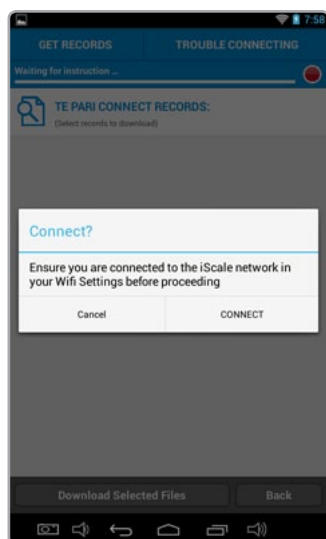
7:58

GET RECORDS

TROUBLE CONNECTING

Waiting for instruction ...

TE PARI CONNECT RECORDS:

(Select records to download)

Connect?

Ensure you are connected to the iScale network in your Wifi Settings before proceeding

Cancel

CONNECT

Download Selected Files

Back